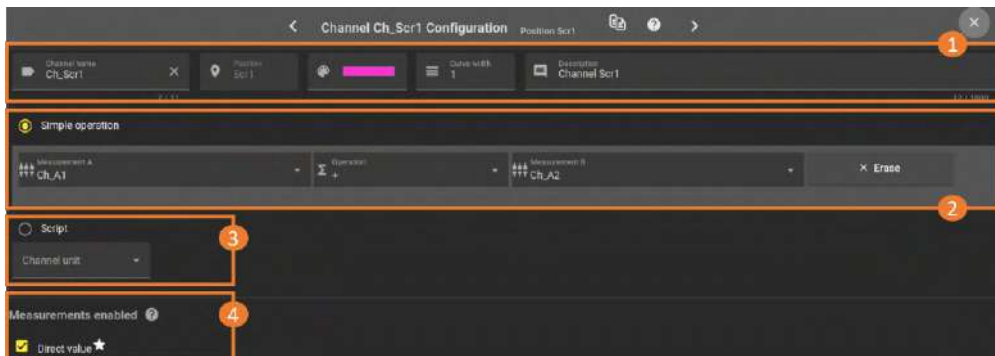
Channel Ch_Scr1 Configuration Position Scr1

1

Channel name
Ch_Scr1

7 / 31

Position
Scr1

Curve width
1

Description
Channel Scr1

13 / 1000

Simple operation

Measurement A
Ch_A1

Operator
+

Measurement B
Ch_A2

× Erase

2

Script

3

Channel unit

Measurements enabled

4

Direct value